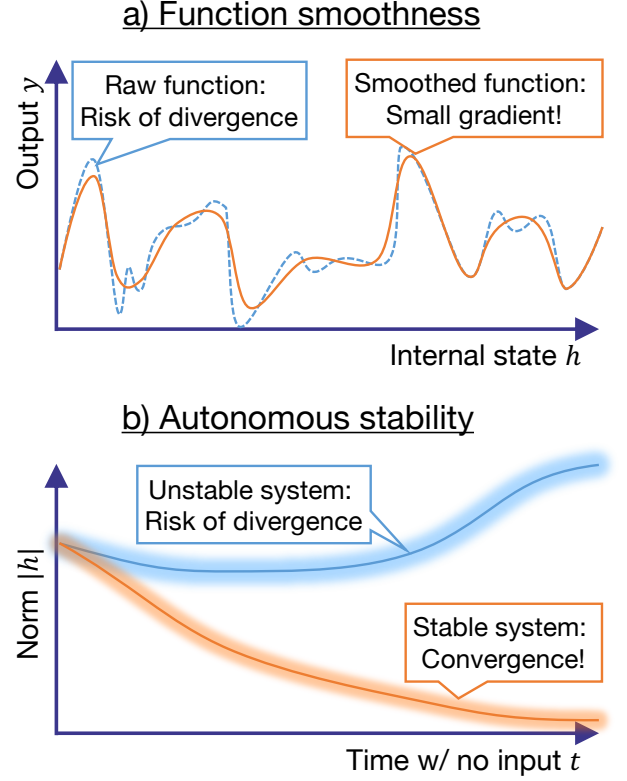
a) Function smoothness

Output $y$

Raw function: Risk of divergence

Smoothed function: Small gradient!

Internal state $h$

b) Autonomous stability

Unstable system: Risk of divergence

Norm $|h|$

Stable system: Convergence!

Time w/ no input $t$